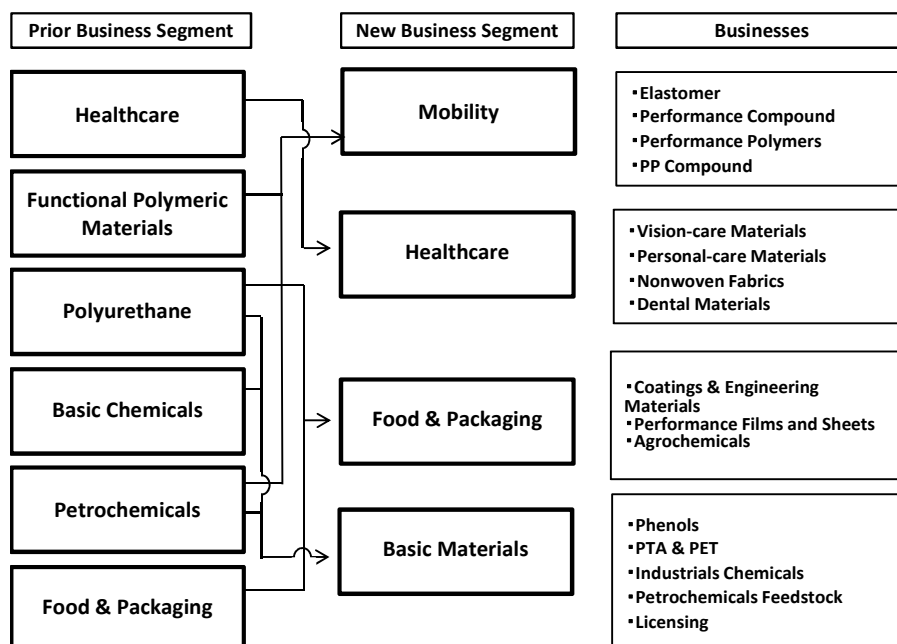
Prior Business Segment

New Business Segment

Businesses

Healthcare

Functional Polymeric Materials

Polyurethane

Basic Chemicals

Petrochemicals

Food & Packaging

Mobility

Healthcare

Food & Packaging

Basic Materials

・Elastomer
・Performance Compound
・Performance Polymers
・PP Compound

・Vision-care Materials
・Personal-care Materials
・Nonwoven Fabrics
・Dental Materials

・Coatings & Engineering Materials
・Performance Films and Sheets
・Agrochemicals

・Phenols
・PTA & PET
・Industrials Chemicals
・Petrochemicals Feedstock
・Licensing